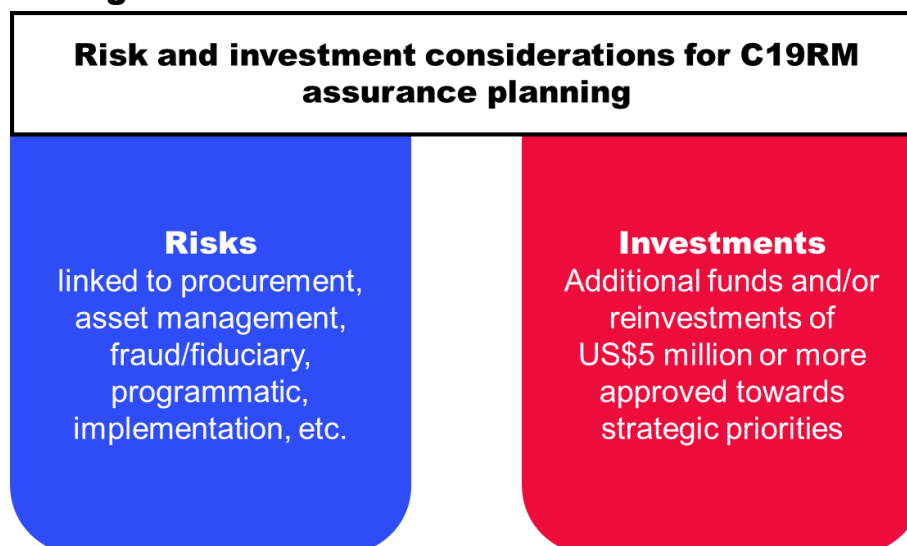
Risk and investment considerations for C19RM assurance planning

Risks
linked to procurement, asset management, fraud/fiduciary, programmatic, implementation, etc.

Investments
Additional funds and/or reinvestments of US$5 million or more approved towards strategic priorities